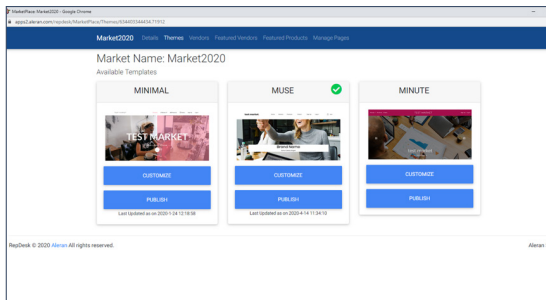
MarketPlace: Market2020 - Google Chrome
apps2.aleran.com/RepDesk/MarketPlace/Themes/634400344434.11012

Market2020 Details Themes Vendors Featured Vendors Featured Products Manage Pages

Market Name: Market2020
Available Templates

MINIMAL
TEST MARKET
CUSTOMIZE
PUBLISH
Last Updated as on 2020-1-24 12:18:58

MUSE
Brand Name
CUSTOMIZE
PUBLISH
Last Updated as on 2020-4-14 11:34:10

MINUTE
TEST MARKET
CUSTOMIZE
PUBLISH

RepDesk © 2020 Aleran All rights reserved.

Aleran